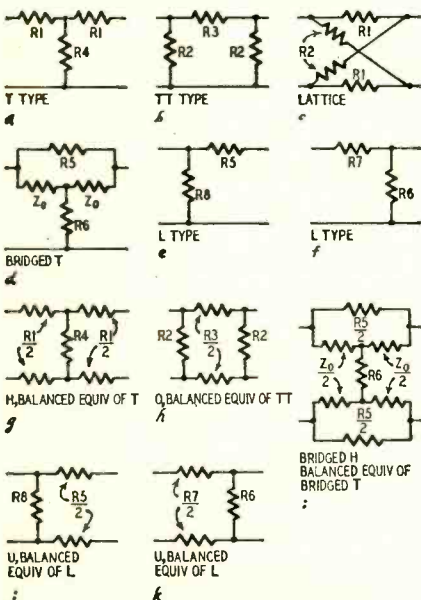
R1 R1 R4
T TYPE
a

R3 R2 R2
TT TYPE
b

R1 R2 R1
LATTICE
c

R5 $Z_0$ $Z_0$ R6
BRIDGED T
d

R5 R8
L TYPE
e

R7 R6
L TYPE
f

$\frac{R1}{2}$ R4 $\frac{R1}{2}$
H,BALANCED EQUIV OF T
g

R2 $\frac{R3}{2}$ R2
O,BALANCED EQUIV OF TT
h

$\frac{R5}{2}$ $\frac{Z_0}{2}$ R6 $\frac{Z_0}{2}$ $\frac{R5}{2}$
BRIDGED H BALANCED EQUIV OF BRIDGED T
i

R8 $\frac{R5}{2}$
U,BALANCED EQUIV OF L
j

$\frac{R7}{2}$ R6
U,BALANCED EQUIV OF L
k